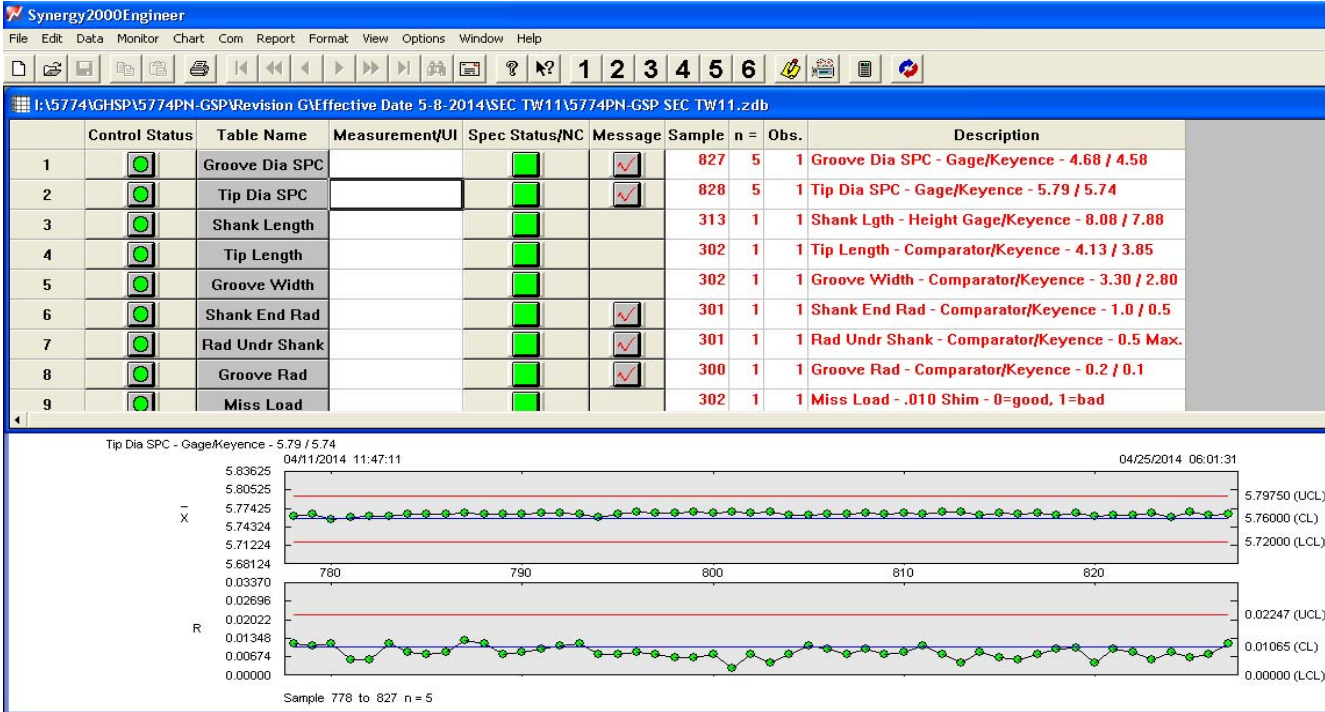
Synergy2000Engineer

File Edit Data Monitor Chart Com Report Format View Options Window Help

1 2 3 4 5 6

I:\5774\GHSP\5774PN-GSP\Revision G\Effective Date 5-8-2014\SEC TW11\5774PN-GSP SEC TW11.zdb

| | Control Status | Table Name | Measurement/UI | Spec Status/NC | Message | Sample | n = | Obs. | Description |
|---|---|---|---|---|---|---|---|---|---|
| 1 | | Groove Dia SPC | | | | 827 | 5 | 1 | Groove Dia SPC - Gage/Keyence - 4.68 / 4.58 |
| 2 | | Tip Dia SPC | | | | 828 | 5 | 1 | Tip Dia SPC - Gage/Keyence - 5.79 / 5.74 |
| 3 | | Shank Length | | | | 313 | 1 | 1 | Shank Lgth - Height Gage/Keyence - 8.08 / 7.88 |
| 4 | | Tip Length | | | | 302 | 1 | 1 | Tip Length - Comparator/Keyence - 4.13 / 3.85 |
| 5 | | Groove Width | | | | 302 | 1 | 1 | Groove Width - Comparator/Keyence - 3.30 / 2.80 |
| 6 | | Shank End Rad | | | | 301 | 1 | 1 | Shank End Rad - Comparator/Keyence - 1.0 / 0.5 |
| 7 | | Rad Undr Shank | | | | 301 | 1 | 1 | Rad Undr Shank - Comparator/Keyence - 0.5 Max. |
| 8 | | Groove Rad | | | | 300 | 1 | 1 | Groove Rad - Comparator/Keyence - 0.2 / 0.1 |
| 9 | | Miss Load | | | | 302 | 1 | 1 | Miss Load - .010 Shim - 0=good, 1=bad |

Tip Dia SPC - Gage/Keyence - 5.79 / 5.74
04/11/2014 11:47:11
04/25/2014 06:01:31

$\bar{X}$
5.83625
5.80525
5.77425
5.74324
5.71224
5.68124
5.79750 (UCL)
5.76000 (CL)
5.72000 (LCL)
780 790 800 810 820

R
0.03370
0.02696
0.02022
0.01348
0.00674
0.00000
0.02247 (UCL)
0.01065 (CL)
0.00000 (LCL)

Sample 778 to 827 n = 5